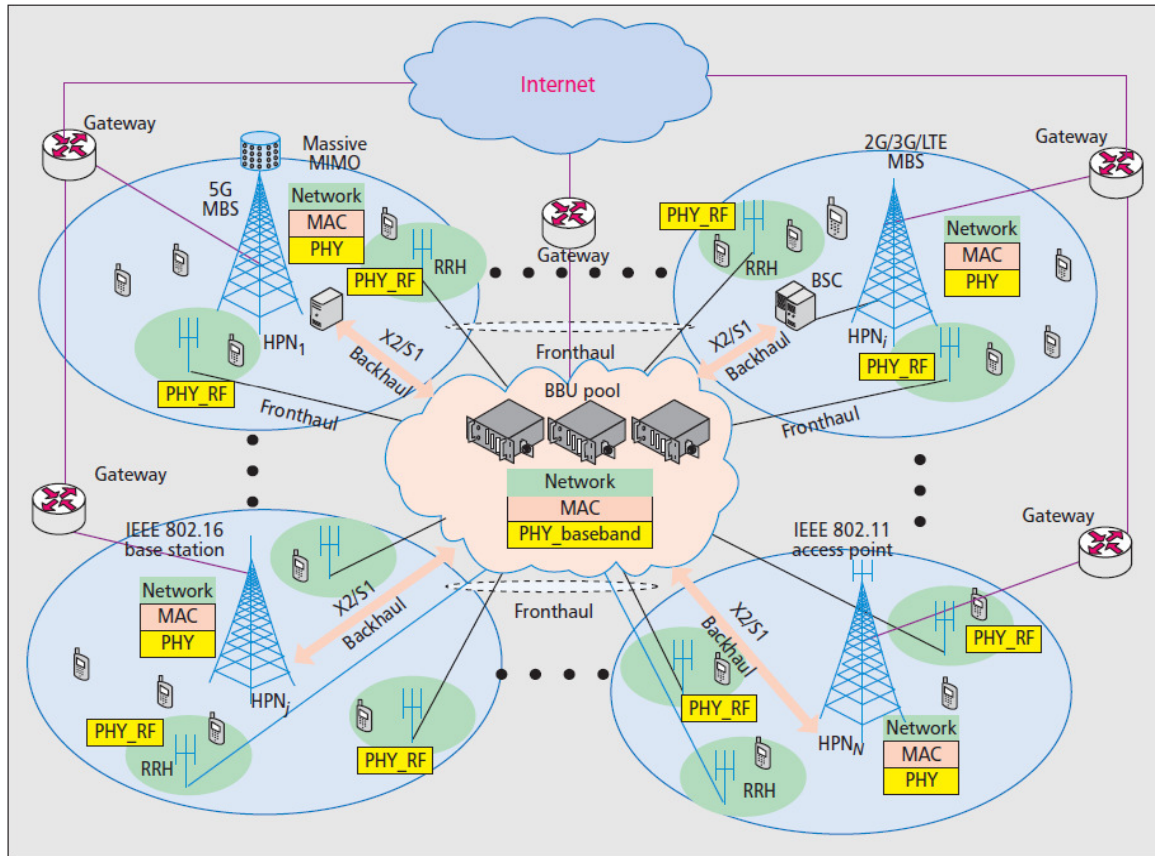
Internet

Gateway

Massive MIMO

5G MBS

Network
MAC
PHY

PHY_RF

RRH

Gateway

PHY_RF

RRH

2G/3G/LTE MBS

Gateway

Network
MAC
PHY

BSC

$HPN_1$

X2/S1 Backhaul

Fronthaul

X2/S1 Backhaul

$HPN_i$

PHY_RF

PHY_RF

Fronthaul

BBU pool

Fronthaul

Network
MAC
PHY_baseband

Gateway

IEEE 802.16 base station

Network
MAC
PHY

X2/S1 Backhaul

Fronthaul

X2/S1 Backhaul

IEEE 802.11 access point

Gateway

PHY_RF

$HPN_j$

PHY_RF

RRH

PHY_RF

PHY_RF

$HPN_N$

Network
MAC
PHY

RRH